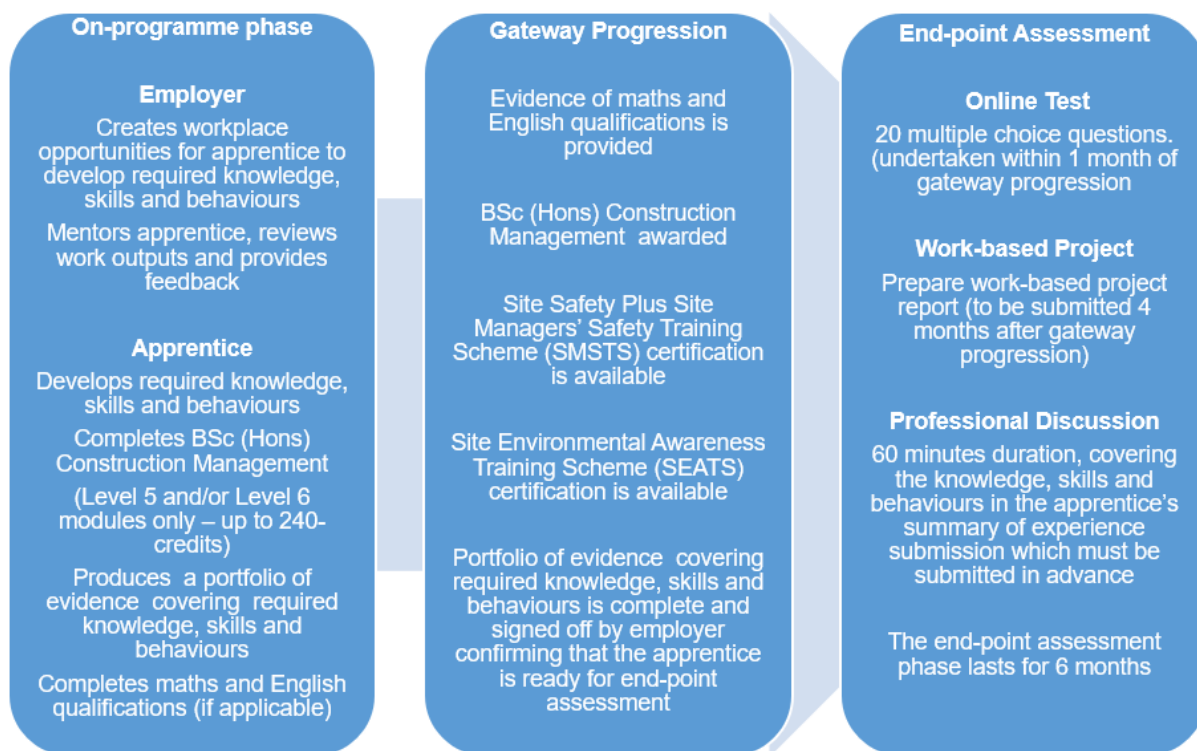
On-programme phase

Employer
Creates workplace opportunities for apprentice to develop required knowledge, skills and behaviours

Mentors apprentice, reviews work outputs and provides feedback

Apprentice
Develops required knowledge, skills and behaviours

Completes BSc (Hons) Construction Management

(Level 5 and/or Level 6 modules only – up to 240-credits)

Produces a portfolio of evidence covering required knowledge, skills and behaviours

Completes maths and English qualifications (if applicable)

Gateway Progression

Evidence of maths and English qualifications is provided

BSc (Hons) Construction Management awarded

Site Safety Plus Site Managers' Safety Training Scheme (SMSTS) certification is available

Site Environmental Awareness Training Scheme (SEATS) certification is available

Portfolio of evidence covering required knowledge, skills and behaviours is complete and signed off by employer confirming that the apprentice is ready for end-point assessment

End-point Assessment

Online Test
20 multiple choice questions. (undertaken within 1 month of gateway progression

Work-based Project
Prepare work-based project report (to be submitted 4 months after gateway progression)

Professional Discussion
60 minutes duration, covering the knowledge, skills and behaviours in the apprentice's summary of experience submission which must be submitted in advance

The end-point assessment phase lasts for 6 months